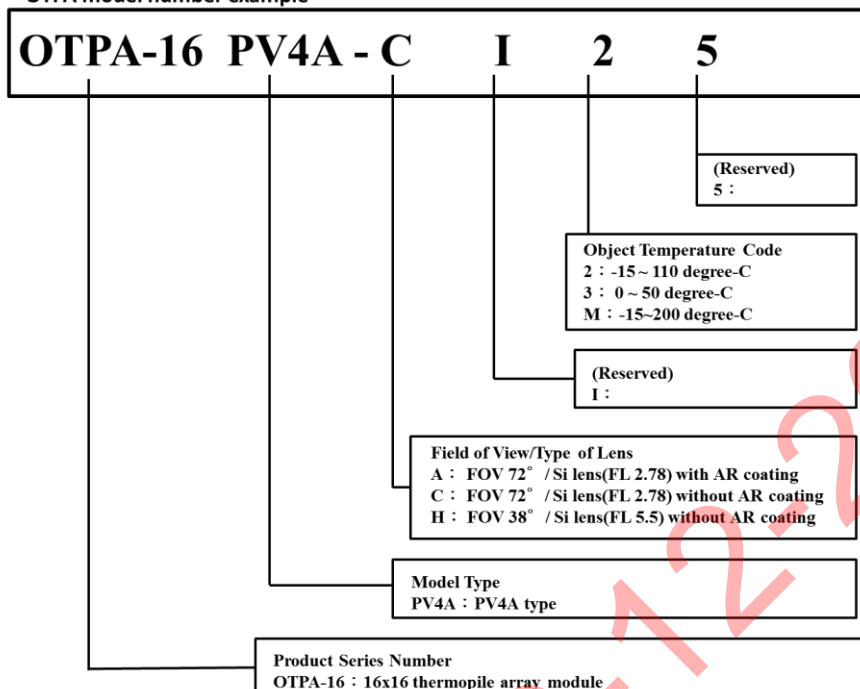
OTPA-16 PV4A - C I 2 5

(Reserved)
5：

Object Temperature Code
2：-15 ~ 110 degree-C
3： 0 ~ 50 degree-C
M：-15~200 degree-C

(Reserved)
I：

Field of View/Type of Lens
A： FOV 72° / Si lens(FL 2.78) with AR coating
C： FOV 72° / Si lens(FL 2.78) without AR coating
H： FOV 38° / Si lens(FL 5.5) without AR coating

Model Type
PV4A：PV4A type

Product Series Number
OTPA-16：16x16 thermopile array module